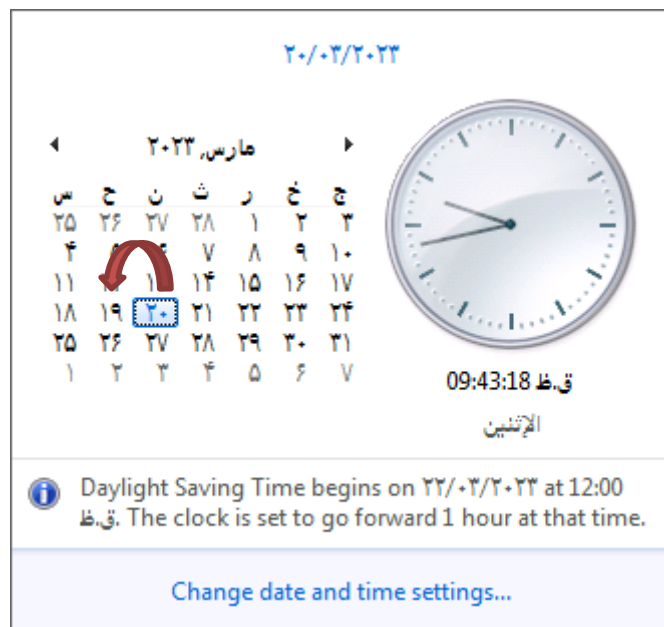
۲۰/۰۳/۲۰۲۳

مارس, ۲۰۲۳

| ج | خ | ر | ث | ن | ح | س |
|---|---|---|---|---|---|---|
| ۳ | ۲ | ۱ | ۲۸ | ۲۷ | ۲۶ | ۲۵ |
| ۱۰ | ۹ | ۸ | ۷ | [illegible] | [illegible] | ۴ |
| ۱۷ | ۱۶ | ۱۵ | ۱۴ | ۱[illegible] | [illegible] | ۱۱ |
| ۲۴ | ۲۳ | ۲۲ | ۲۱ | ۲۰ | ۱۹ | ۱۸ |
| ۳۱ | ۳۰ | ۲۹ | ۲۸ | ۲۷ | ۲۶ | ۲۵ |
| ۷ | ۶ | ۵ | ۴ | ۳ | ۲ | ۱ |

ق.ظ 09:43:18

الإثنين

Daylight Saving Time begins on ۲۲/۰۳/۲۰۲۳ at 12:00 ق.ظ. The clock is set to go forward 1 hour at that time.

Change date and time settings...